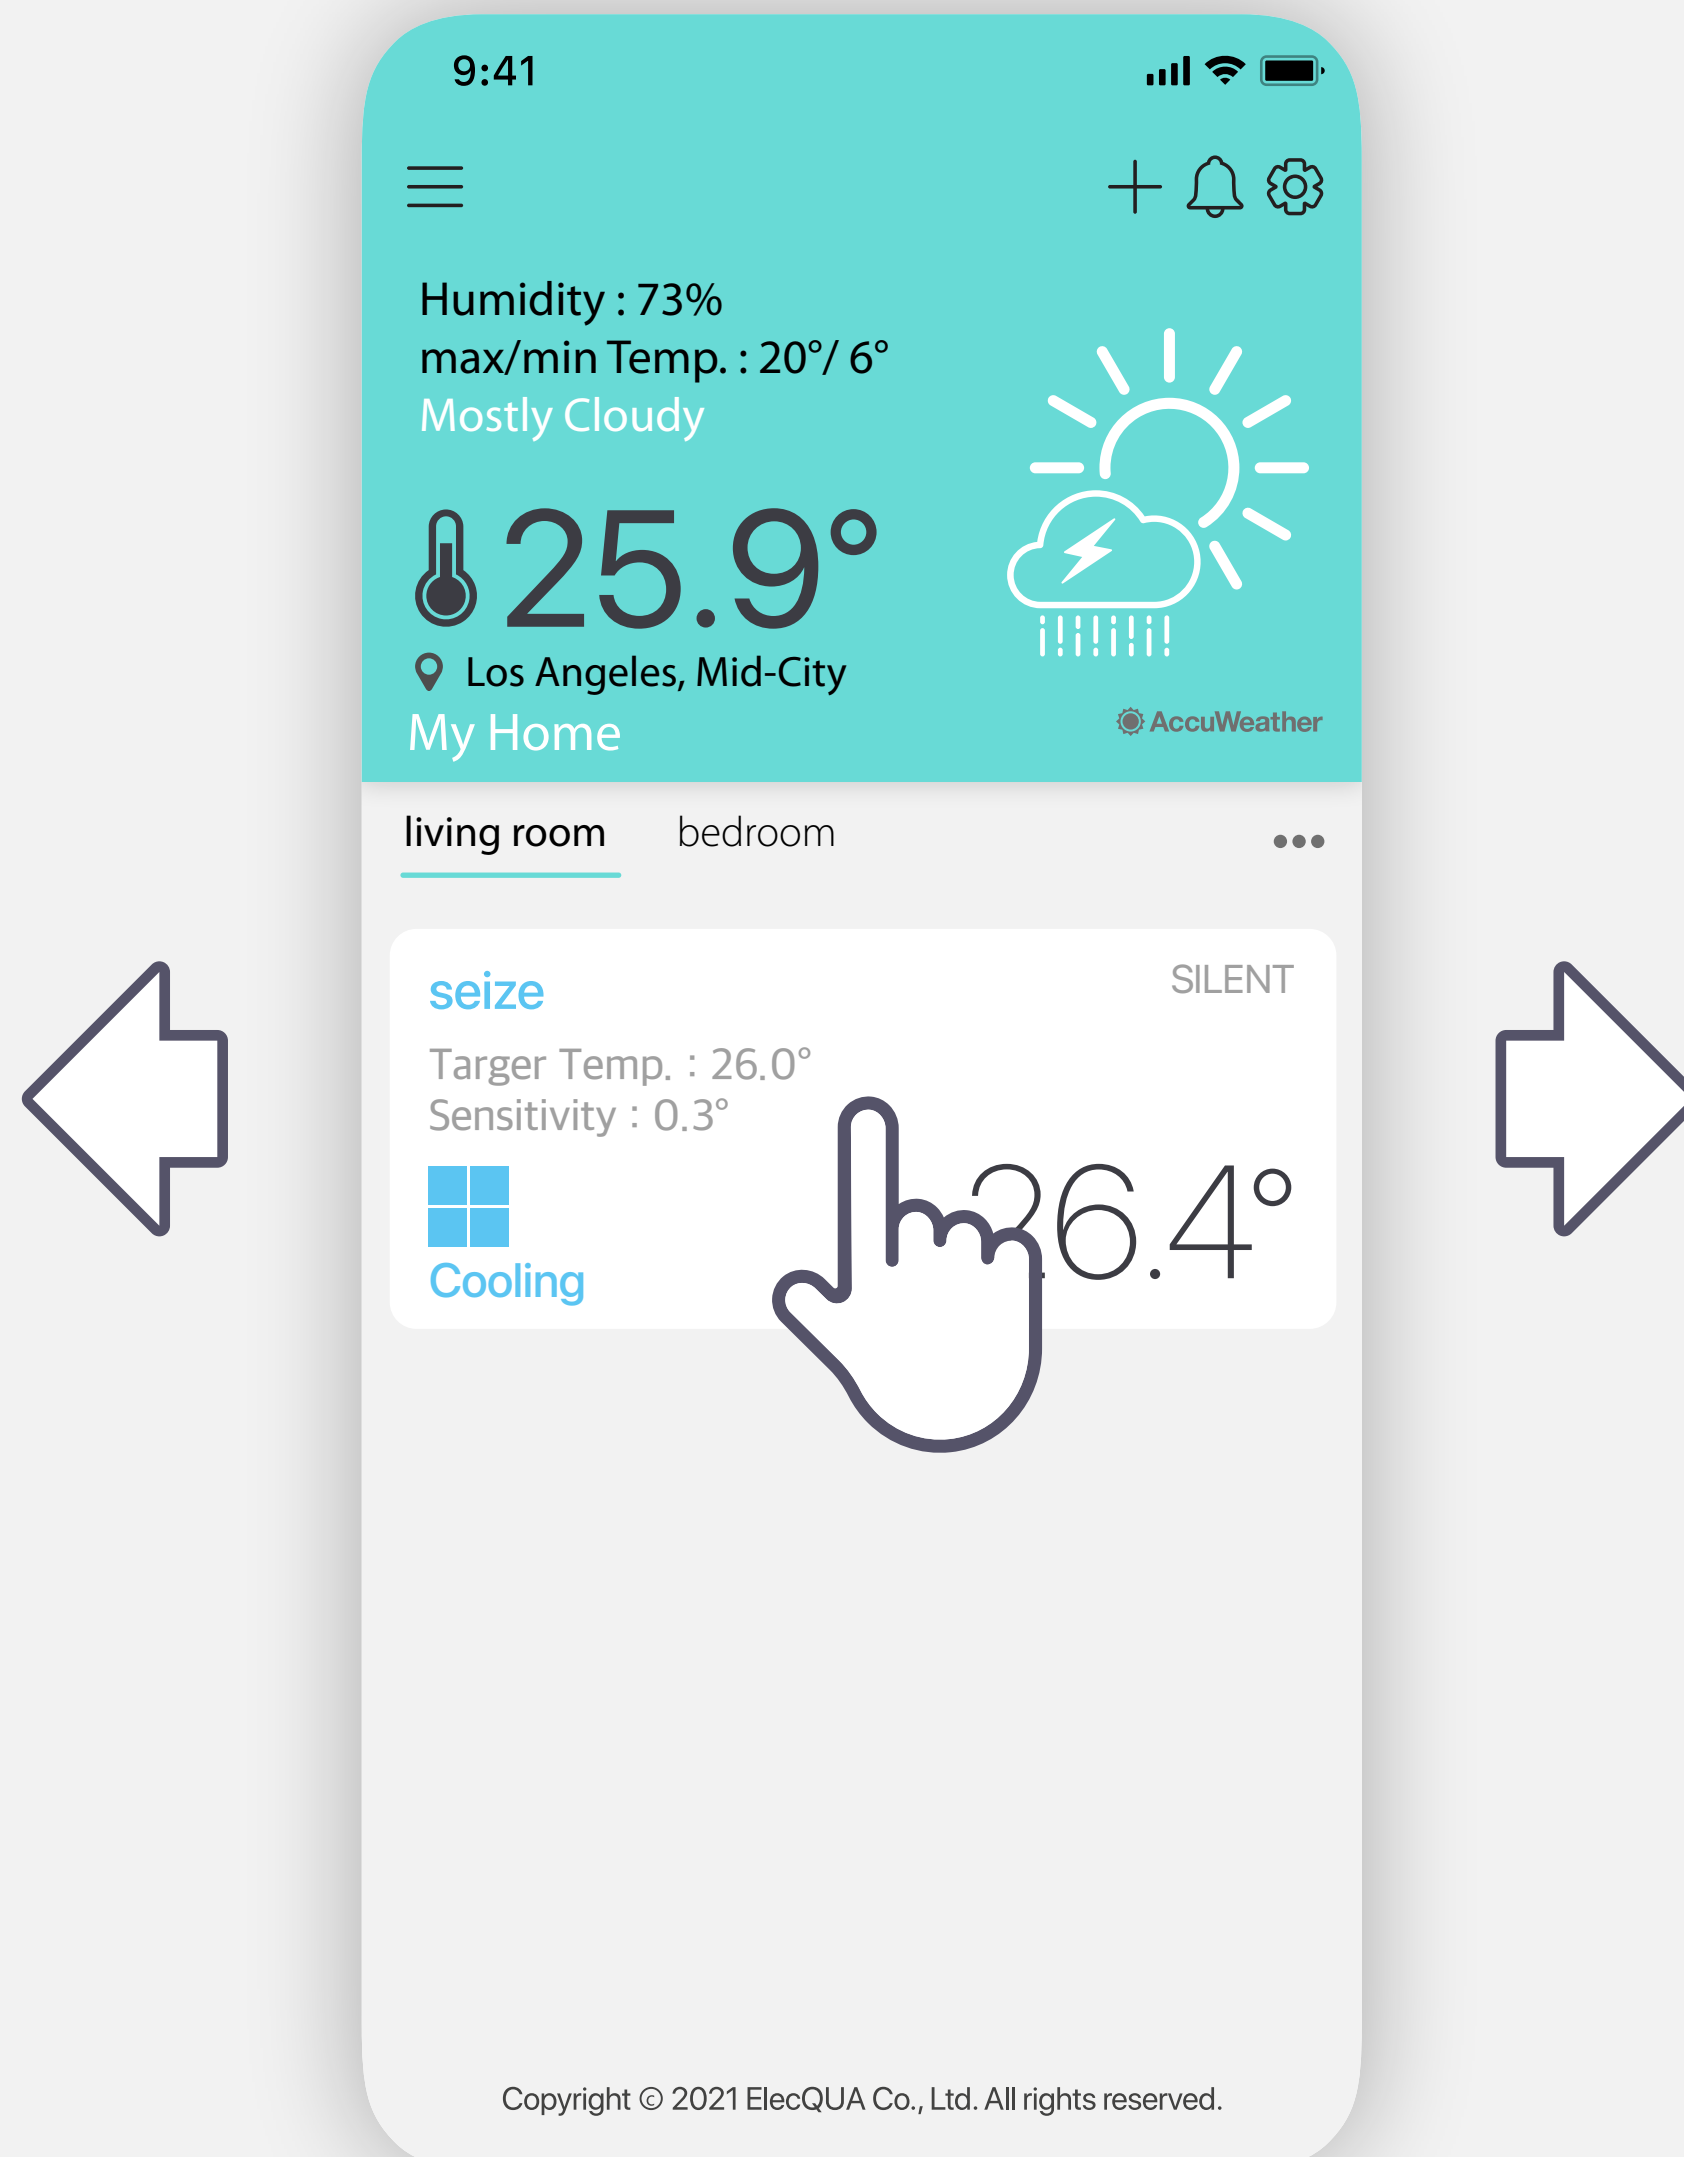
9:41

Humidity : 73%
max/min Temp. : 20°/ 6°
Mostly Cloudy

25.9°

Los Angeles, Mid-City

My Home

AccuWeather

living room bedroom •••

seize

SILENT

Targer Temp. : 26.0°
Sensitivity : 0.3°

Cooling

26.4°

Copyright © 2021 ElecQUA Co., Ltd. All rights reserved.